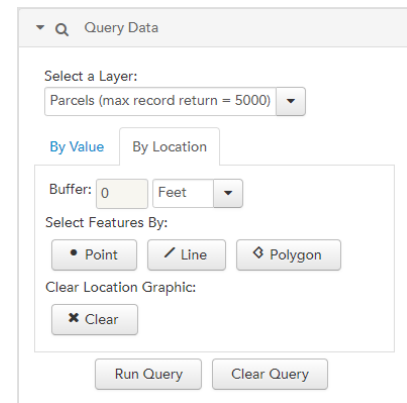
Query Data

Select a Layer:

Parcels (max record return = 5000)

By Value

By Location

Buffer: 0

Feet

Select Features By:

Point

Line

Polygon

Clear Location Graphic:

Clear

Run Query

Clear Query